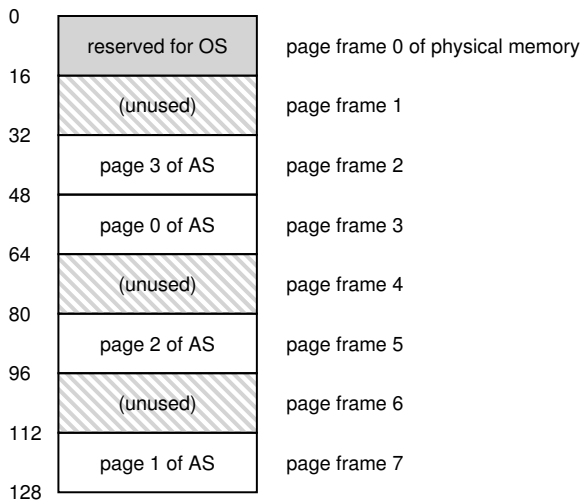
0
reserved for OS
page frame 0 of physical memory
16
(unused)
page frame 1
32
page 3 of AS
page frame 2
48
page 0 of AS
page frame 3
64
(unused)
page frame 4
80
page 2 of AS
page frame 5
96
(unused)
page frame 6
112
page 1 of AS
page frame 7
128